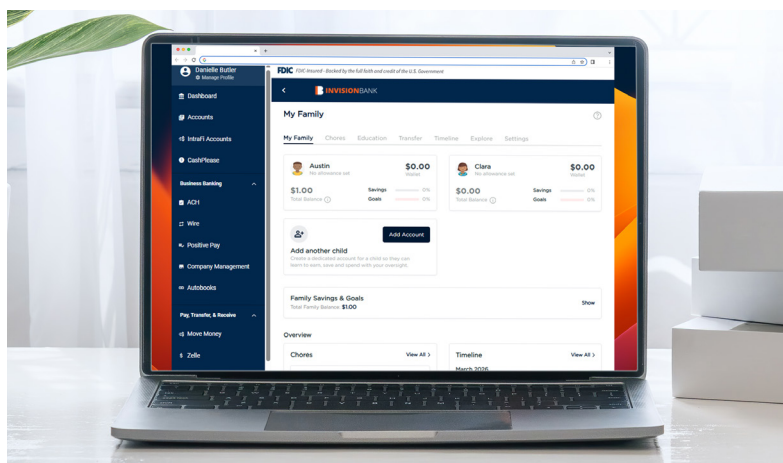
Danielle Butler
Manage Profile

Dashboard

Accounts

IntraFi Accounts

CashPlease

Business Banking

ACH

Wire

Positive Pay

Company Management

Autobooks

Pay, Transfer, & Receive

Move Money

Zelle

FDIC FDIC-Insured - Backed by the full faith and credit of the U.S. Government

INVISIONBANK

My Family

My Family Chores Education Transfer Timeline Explore Settings

Austin
No allowance set
$0.00
Wallet
$1.00
Total Balance
Savings 0%
Goals 0%

Clara
No allowance set
$0.00
Wallet
$0.00
Total Balance
Savings 0%
Goals 0%

Add another child
Create a dedicated account for a child so they can learn to earn, save and spend with your oversight.
Add Account

Family Savings & Goals
Total Family Balance: $1.00
Show

Overview

Chores
View All

Timeline
View All
March 2026